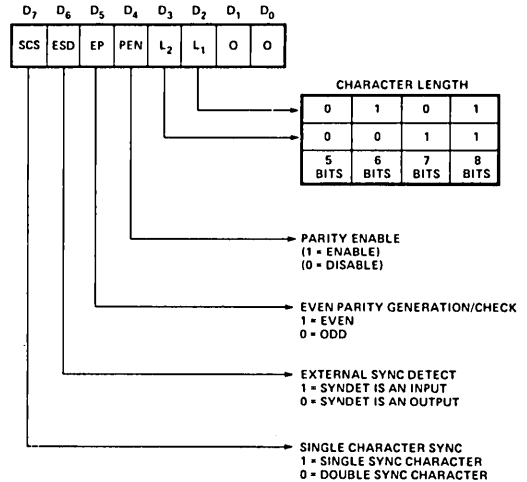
$D_7$ $D_6$ $D_5$ $D_4$ $D_3$ $D_2$ $D_1$ $D_0$

| SCS | ESD | EP | PEN | $L_2$ | $L_1$ | O | O |
|---|---|---|---|---|---|---|---|

CHARACTER LENGTH

| 0 | 1 | 0 | 1 |
|---|---|---|---|
| 0 | 0 | 1 | 1 |
| 5 BITS | 6 BITS | 7 BITS | 8 BITS |

PARITY ENABLE
(1 = ENABLE)
(0 = DISABLE)

EVEN PARITY GENERATION/CHECK
1 = EVEN
0 = ODD

EXTERNAL SYNC DETECT
1 = SYNDET IS AN INPUT
0 = SYNDET IS AN OUTPUT

SINGLE CHARACTER SYNC
1 = SINGLE SYNC CHARACTER
0 = DOUBLE SYNC CHARACTER